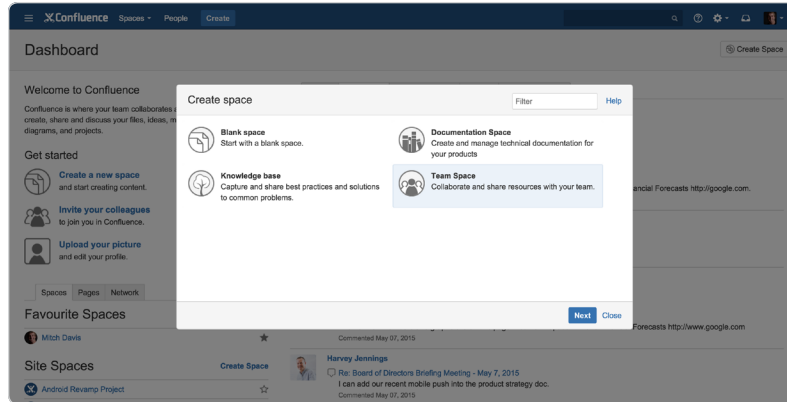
Confluence Spaces People Create

Dashboard

Create Space

Welcome to Confluence

Confluence is where your team collaborates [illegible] create, share and discuss your files, ideas, m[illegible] diagrams, and projects.

Get started

Create a new space
and start creating content.

Invite your colleagues
to join you in Confluence.

Upload your picture
and edit your profile.

Spaces Pages Network

Favourite Spaces

Mitch Davis

Site Spaces

Create Space

Android Revamp Project

Create space

Filter

Help

Blank space
Start with a blank space.

Documentation Space
Create and manage technical documentation for your products

Knowledge base
Capture and share best practices and solutions to common problems.

Team Space
Collaborate and share resources with your team.

Next

Close

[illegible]ancial Forecasts http://google.com.

Forecasts http://www.google.com

Commented May 07, 2015

Harvey Jennings

Re: Board of Directors Briefing Meeting - May 7, 2015
I can add our recent mobile push into the product strategy doc.
Commented May 07, 2015